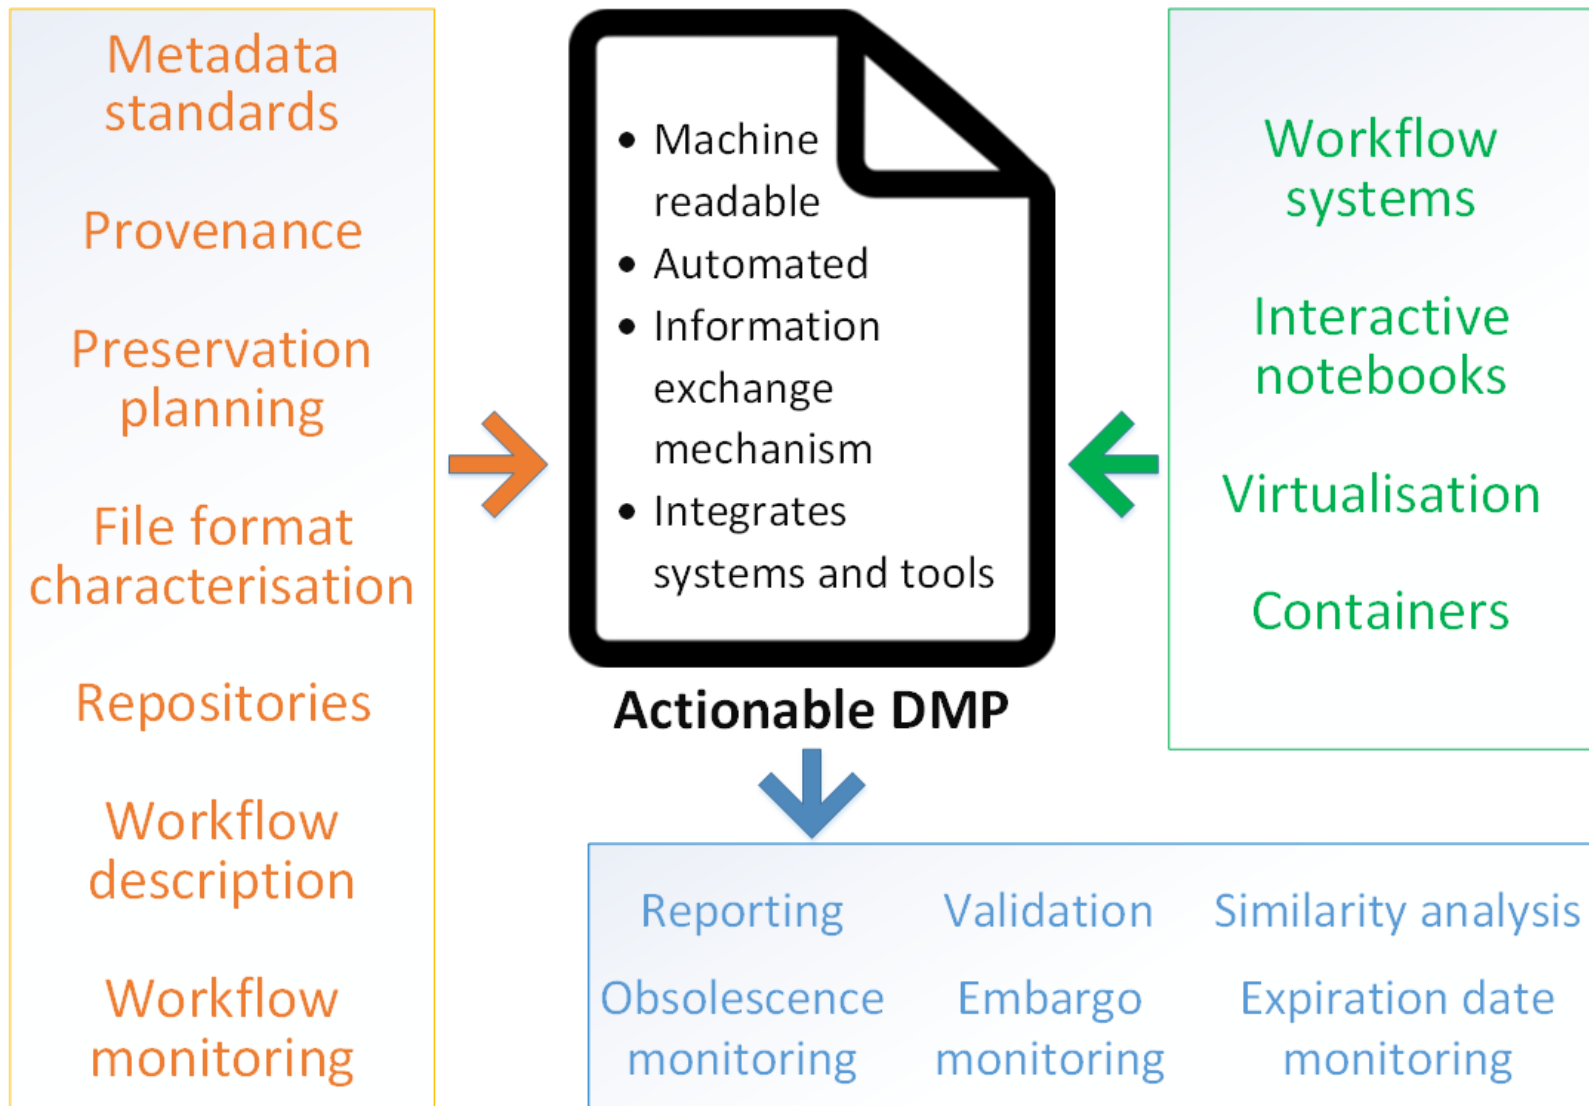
Metadata standards

Provenance

Preservation planning

File format characterisation

Repositories

Workflow description

Workflow monitoring

- Machine readable
- Automated
- Information exchange mechanism
- Integrates systems and tools

Actionable DMP

Workflow systems

Interactive notebooks

Virtualisation

Containers

Reporting

Validation

Similarity analysis

Obsolescence monitoring

Embargo monitoring

Expiration date monitoring